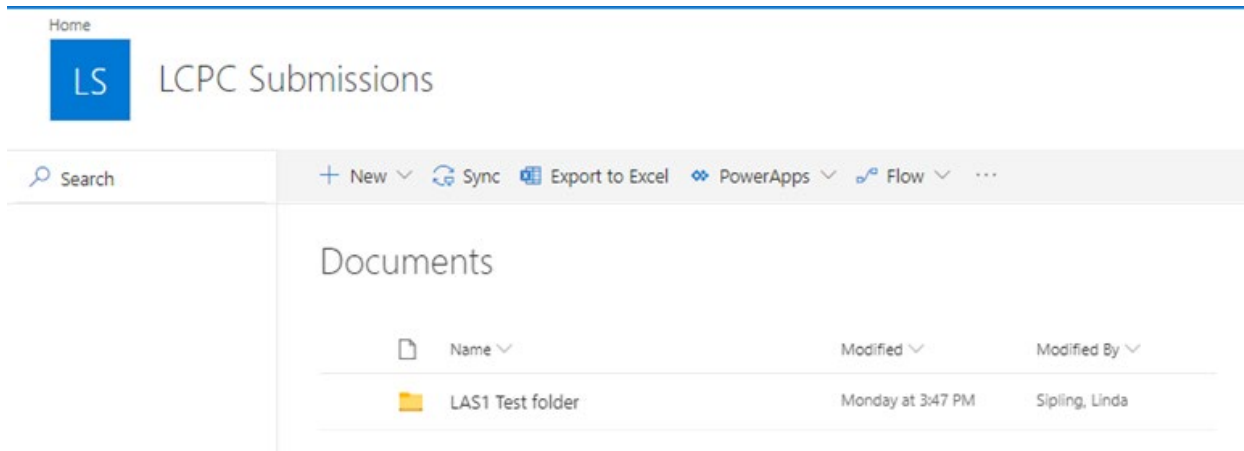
Home

LS

LCPC Submissions

Search

+ New Sync Export to Excel PowerApps Flow ···

Documents

| | Name | Modified | Modified By |
|---|---|---|---|
| | LAS1 Test folder | Monday at 3:47 PM | Sipling, Linda |